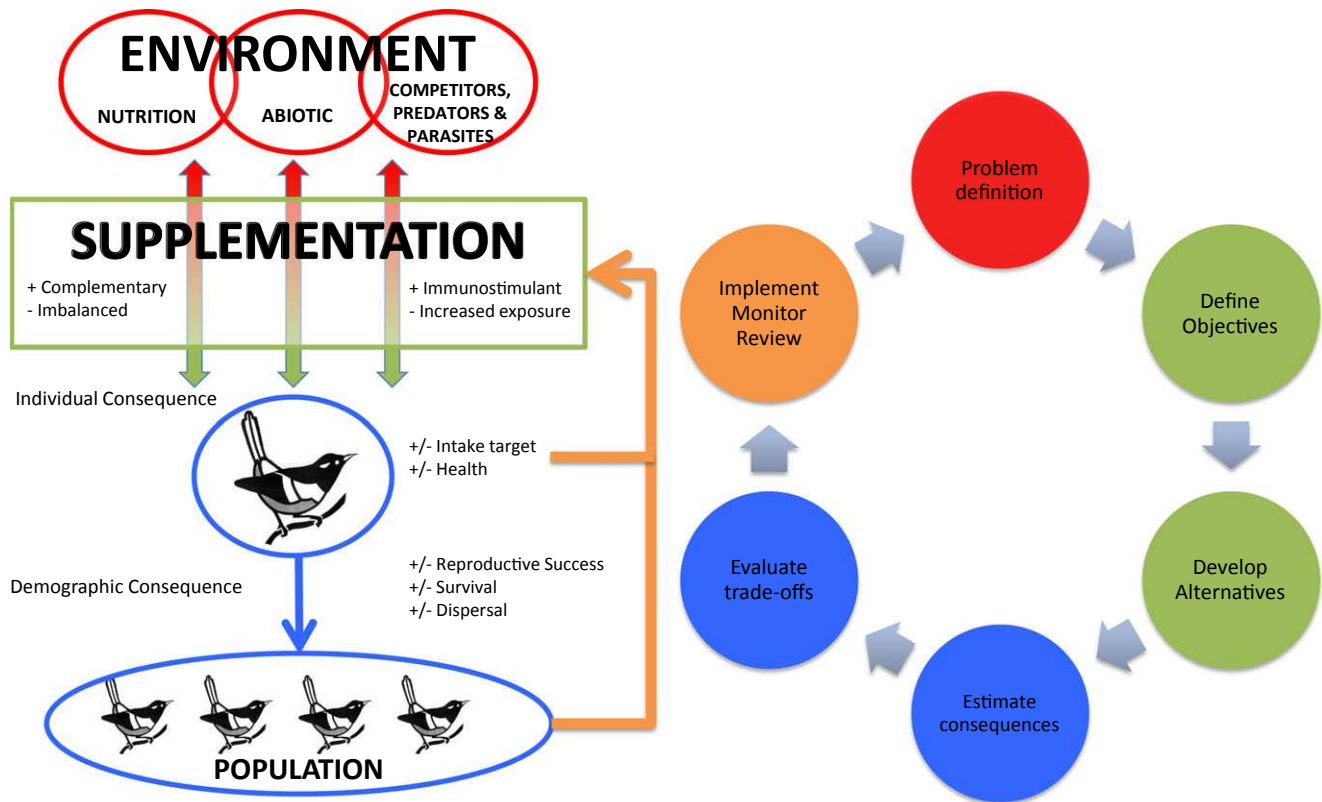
ENVIRONMENT

NUTRITION

ABIOTIC

COMPETITORS, PREDATORS & PARASITES

SUPPLEMENTATION

+ Complementary
- Imbalanced

+ Immunostimulant
- Increased exposure

Individual Consequence

+/- Intake target
+/- Health

Demographic Consequence

+/- Reproductive Success
+/- Survival
+/- Dispersal

POPULATION

Problem definition

Define Objectives

Develop Alternatives

Estimate consequences

Evaluate trade-offs

Implement Monitor Review